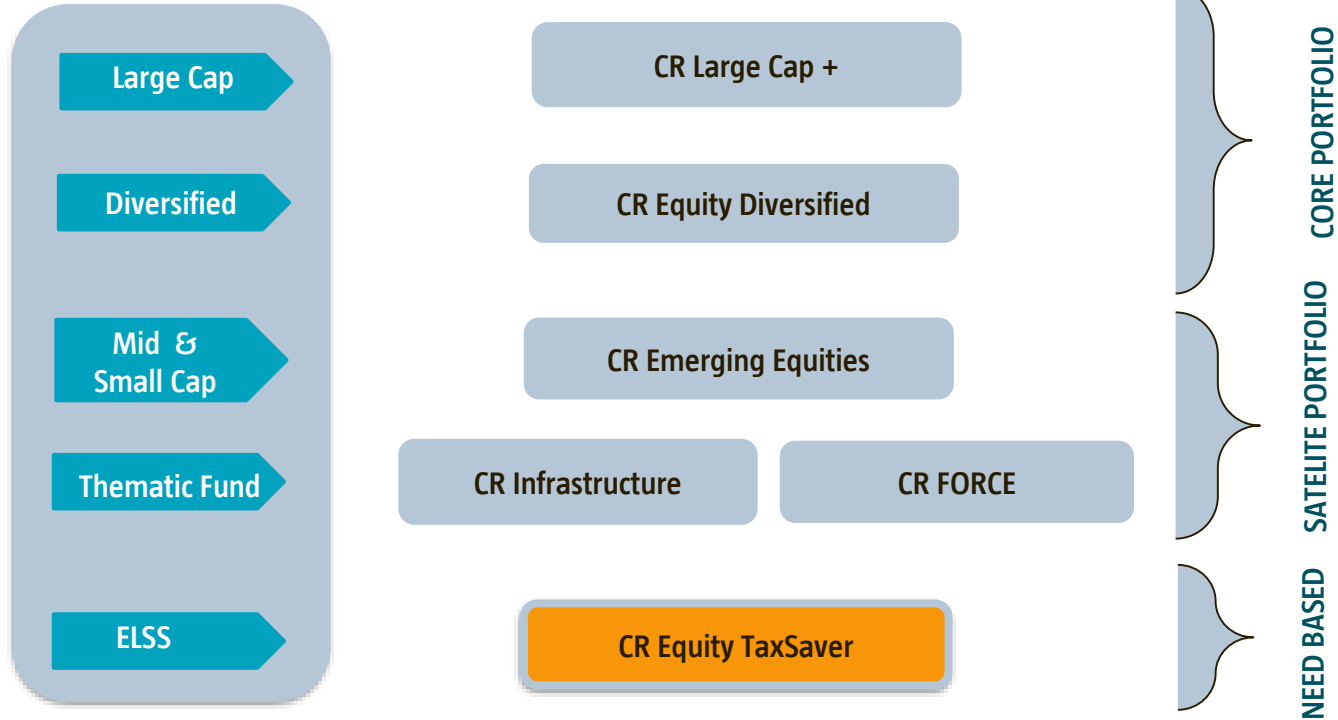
Large Cap

CR Large Cap +

Diversified

CR Equity Diversified

CORE PORTFOLIO

Mid & Small Cap

CR Emerging Equities

Thematic Fund

CR Infrastructure

CR FORCE

SATELITE PORTFOLIO

ELSS

CR Equity TaxSaver

NEED BASED